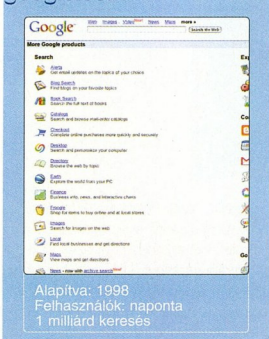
Google

Web Images Video New! News Maps more »

Search the Web

More Google products

Search

Alerts
Get email updates on the topics of your choice

Blog Search
Find blogs on your favorite topics

Book Search
Search the full text of books

Catalogs
Search and browse mail-order catalogs

Checkout
Complete online purchases more quickly and securely

Desktop
Search and personalize your computer

Directory
Browse the web by topic

Earth
Explore the world from your PC

Finance
Business info, news, and interactive charts

Froogle
Shop for items to buy online and at local stores

Images
Search for images on the web

Local
Find local businesses and get directions

Maps
View maps and get directions

News - now with archive search New!

Ex

Co

Go

Alapítva: 1998
Felhasználók: naponta 1 milliárd keresés